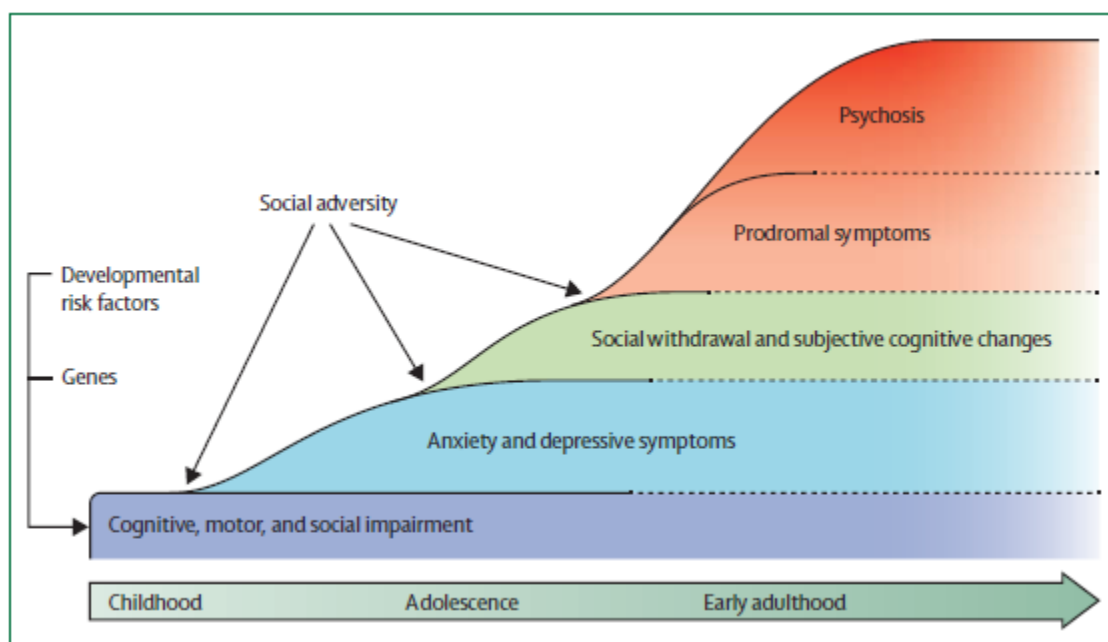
Psychosis

Social adversity

Prodromal symptoms

Developmental risk factors

Social withdrawal and subjective cognitive changes

Genes

Anxiety and depressive symptoms

Cognitive, motor, and social impairment

Childhood

Adolescence

Early adulthood